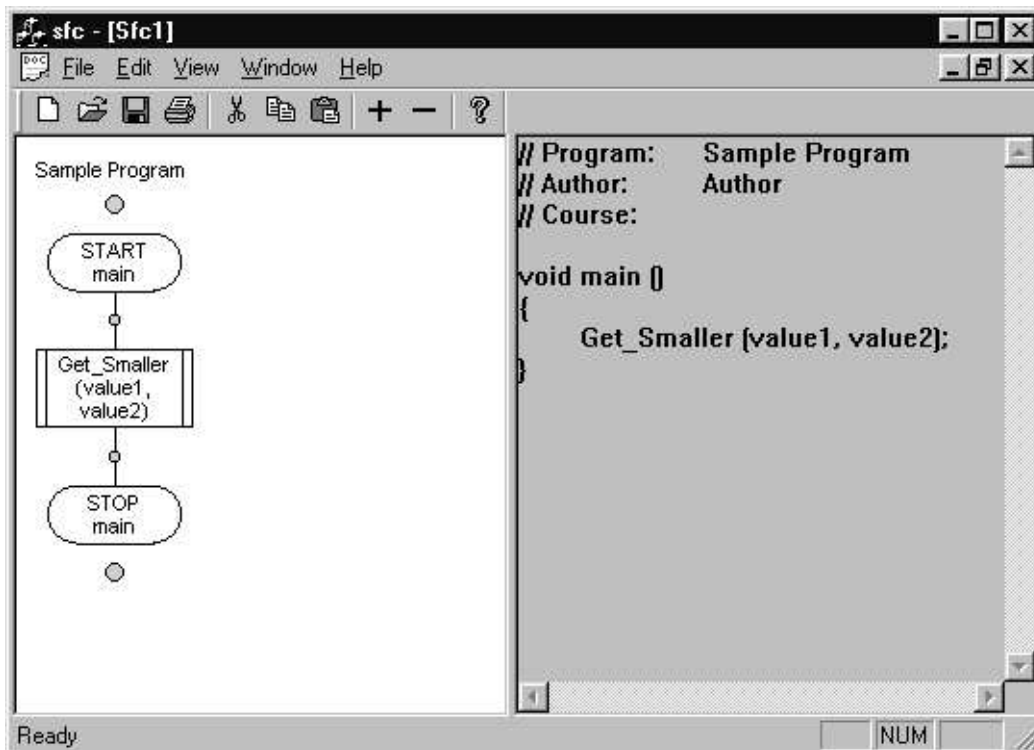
sfc - [Sfc1]

File Edit View Window Help

+ −

?

Sample Program

START
main

Get_Smaller
(value1,
value2)

STOP
main

// Program: Sample Program
// Author: Author
// Course:

void main ()
{
Get_Smaller (value1, value2);
}

Ready

NUM